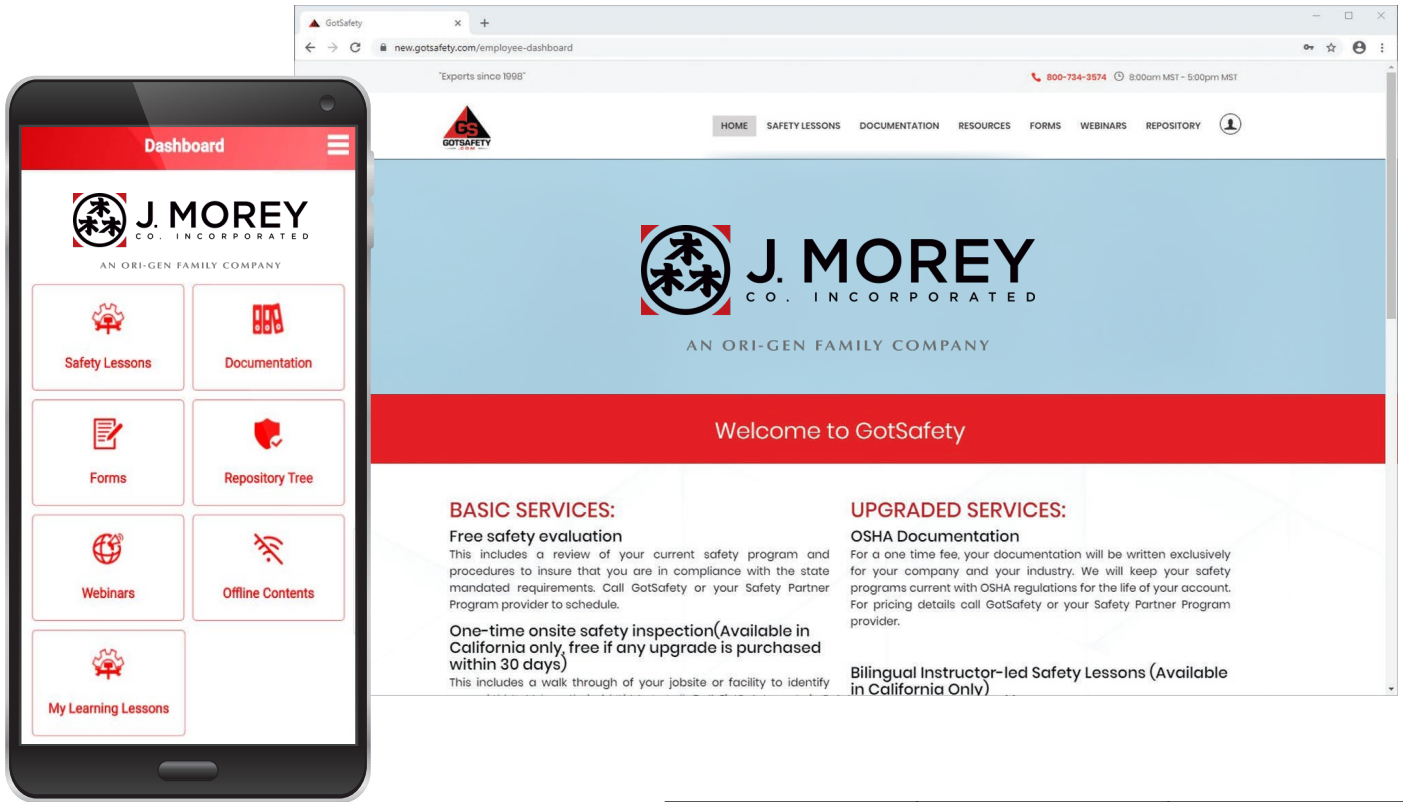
Dashboard

J. MOREY
CO. INCORPORATED

AN ORI-GEN FAMILY COMPANY

Safety Lessons

Documentation

Forms

Repository Tree

Webinars

Offline Contents

My Learning Lessons

GotSafety

new.gotsafety.com/employee-dashboard

"Experts since 1998"

800-734-3574 8:00am MST - 5:00pm MST

GS
GOTSAFETY

HOME SAFETY LESSONS DOCUMENTATION RESOURCES FORMS WEBINARS REPOSITORY

J. MOREY
CO. INCORPORATED

AN ORI-GEN FAMILY COMPANY

Welcome to GotSafety

BASIC SERVICES:

Free safety evaluation

This includes a review of your current safety program and procedures to insure that you are in compliance with the state mandated requirements. Call GotSafety or your Safety Partner Program provider to schedule.

One-time onsite safety inspection(Available in California only, free if any upgrade is purchased within 30 days)

This includes a walk through of your jobsite or facility to identify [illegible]

UPGRADED SERVICES:

OSHA Documentation

For a one time fee, your documentation will be written exclusively for your company and your industry. We will keep your safety programs current with OSHA regulations for the life of your account. For pricing details call GotSafety or your Safety Partner Program provider.

Bilingual Instructor-led Safety Lessons (Available in California Only)